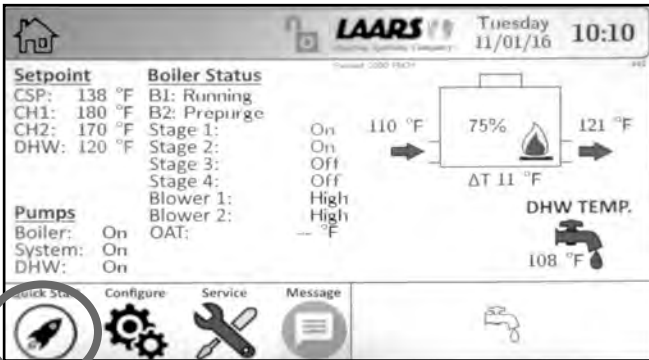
LAARS
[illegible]

Tuesday
11/01/16
10:10

Setpoint
CSP: 138 °F
CH1: 180 °F
CH2: 170 °F
DHW: 120 °F

Boiler Status
B1: Running
B2: Prepurge
Stage 1: On
Stage 2: On
Stage 3: Off
Stage 4: Off
Blower 1: High
Blower 2: High
OAT: -- °F

Pumps
Boiler: On
System: On
DHW: On

110 °F
75%
121 °F
ΔT 11 °F

DHW TEMP.
108 °F

Quick Start
Configure
Service
Message